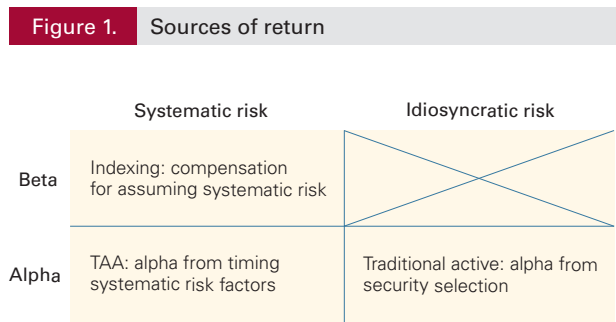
Figure 1. Sources of return

| | Systematic risk | Idiosyncratic risk |
|---|---|---|
| Beta | Indexing: compensation for assuming systematic risk | |
| Alpha | TAA: alpha from timing systematic risk factors | Traditional active: alpha from security selection |